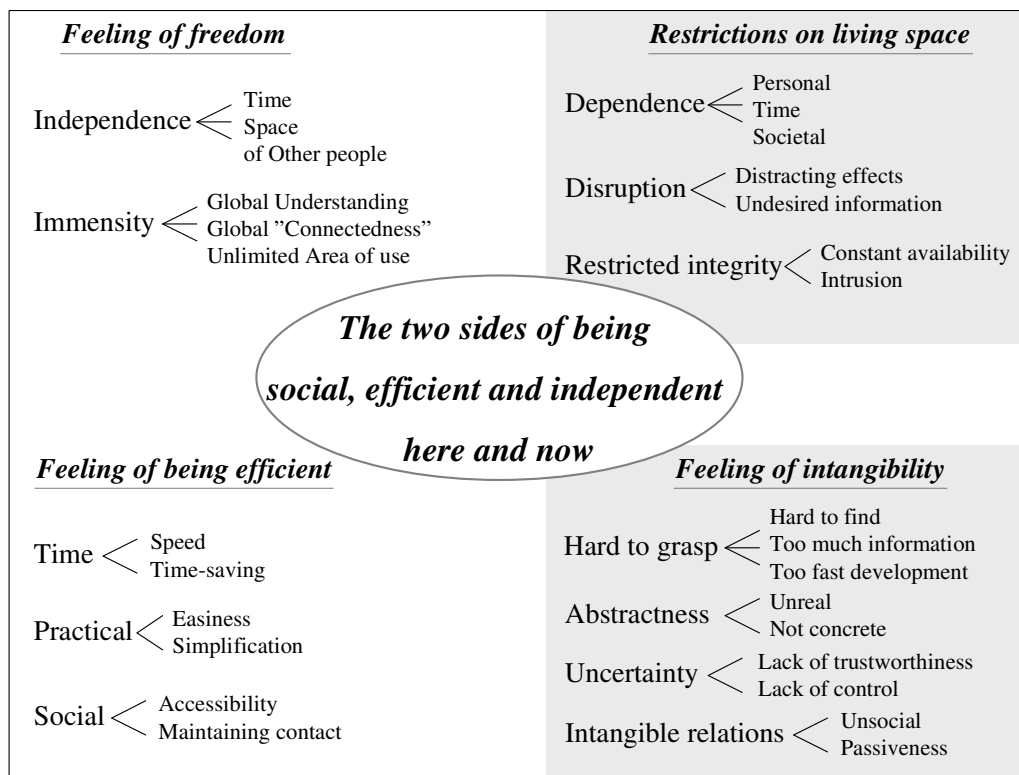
Feeling of freedom

Independence
Time
Space
of Other people

Immensity
Global Understanding
Global "Connectedness"
Unlimited Area of use

Restrictions on living space

Dependence
Personal
Time
Societal

Disruption
Distracting effects
Undesired information

Restricted integrity
Constant availability
Intrusion

The two sides of being social, efficient and independent here and now

Feeling of being efficient

Time
Speed
Time-saving

Practical
Easiness
Simplification

Social
Accessibility
Maintaining contact

Feeling of intangibility

Hard to grasp
Hard to find
Too much information
Too fast development

Abstractness
Unreal
Not concrete

Uncertainty
Lack of trustworthiness
Lack of control

Intangible relations
Unsocial
Passiveness